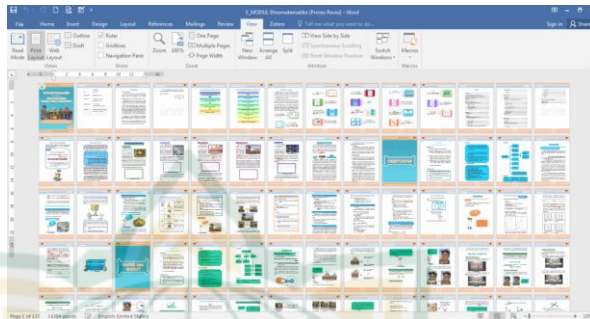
E_MODUL Etnomatematika (Pratama Revisi) - Word

File Home Insert Design Layout References Mailings Review View Zotero Tell me what you want to do...

Sign in Share

Read Mode Print Layout Web Layout

Views

Outline Draft

Ruler Gridlines Navigation Pane

Show

Zoom 100%

One Page Multiple Pages Page Width

Zoom

New Window Arrange All Split

View Side by Side Synchronous Scrolling Reset Window Position

Switch Windows

Window

Macros

Macros

Page 1 of 131 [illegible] words English (United States)